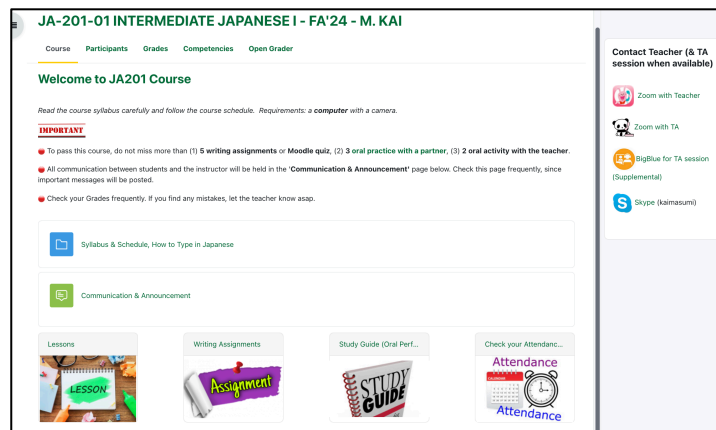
JA-201-01 INTERMEDIATE JAPANESE I - FA'24 - M. KAI

Course Participants Grades Competencies Open Grader

Welcome to JA201 Course

Read the course syllabus carefully and follow the course schedule. Requirements: a **computer** with a camera.

IMPORTANT

To pass this course, do not miss more than (1) **5 writing assignments** or **Moodle quiz**, (2) **3 oral practice with a partner**, (3) **2 oral activity with the teacher**.

All communication between students and the instructor will be held in the '**Communication & Announcement**' page below. Check this page frequently, since important messages will be posted.

Check your Grades frequently. If you find any mistakes, let the teacher know asap.

Syllabus & Schedule, How to Type in Japanese

Communication & Announcement

Lessons

LESSON

Writing Assignments

Assignment

Study Guide (Oral Perf...

STUDY GUIDE

Check your Attendanc...

Attendance

Attendance

Contact Teacher (& TA session when available)

Zoom with Teacher

Zoom with TA

BigBlue for TA session (Supplemental)

Skype (kaimasumi)